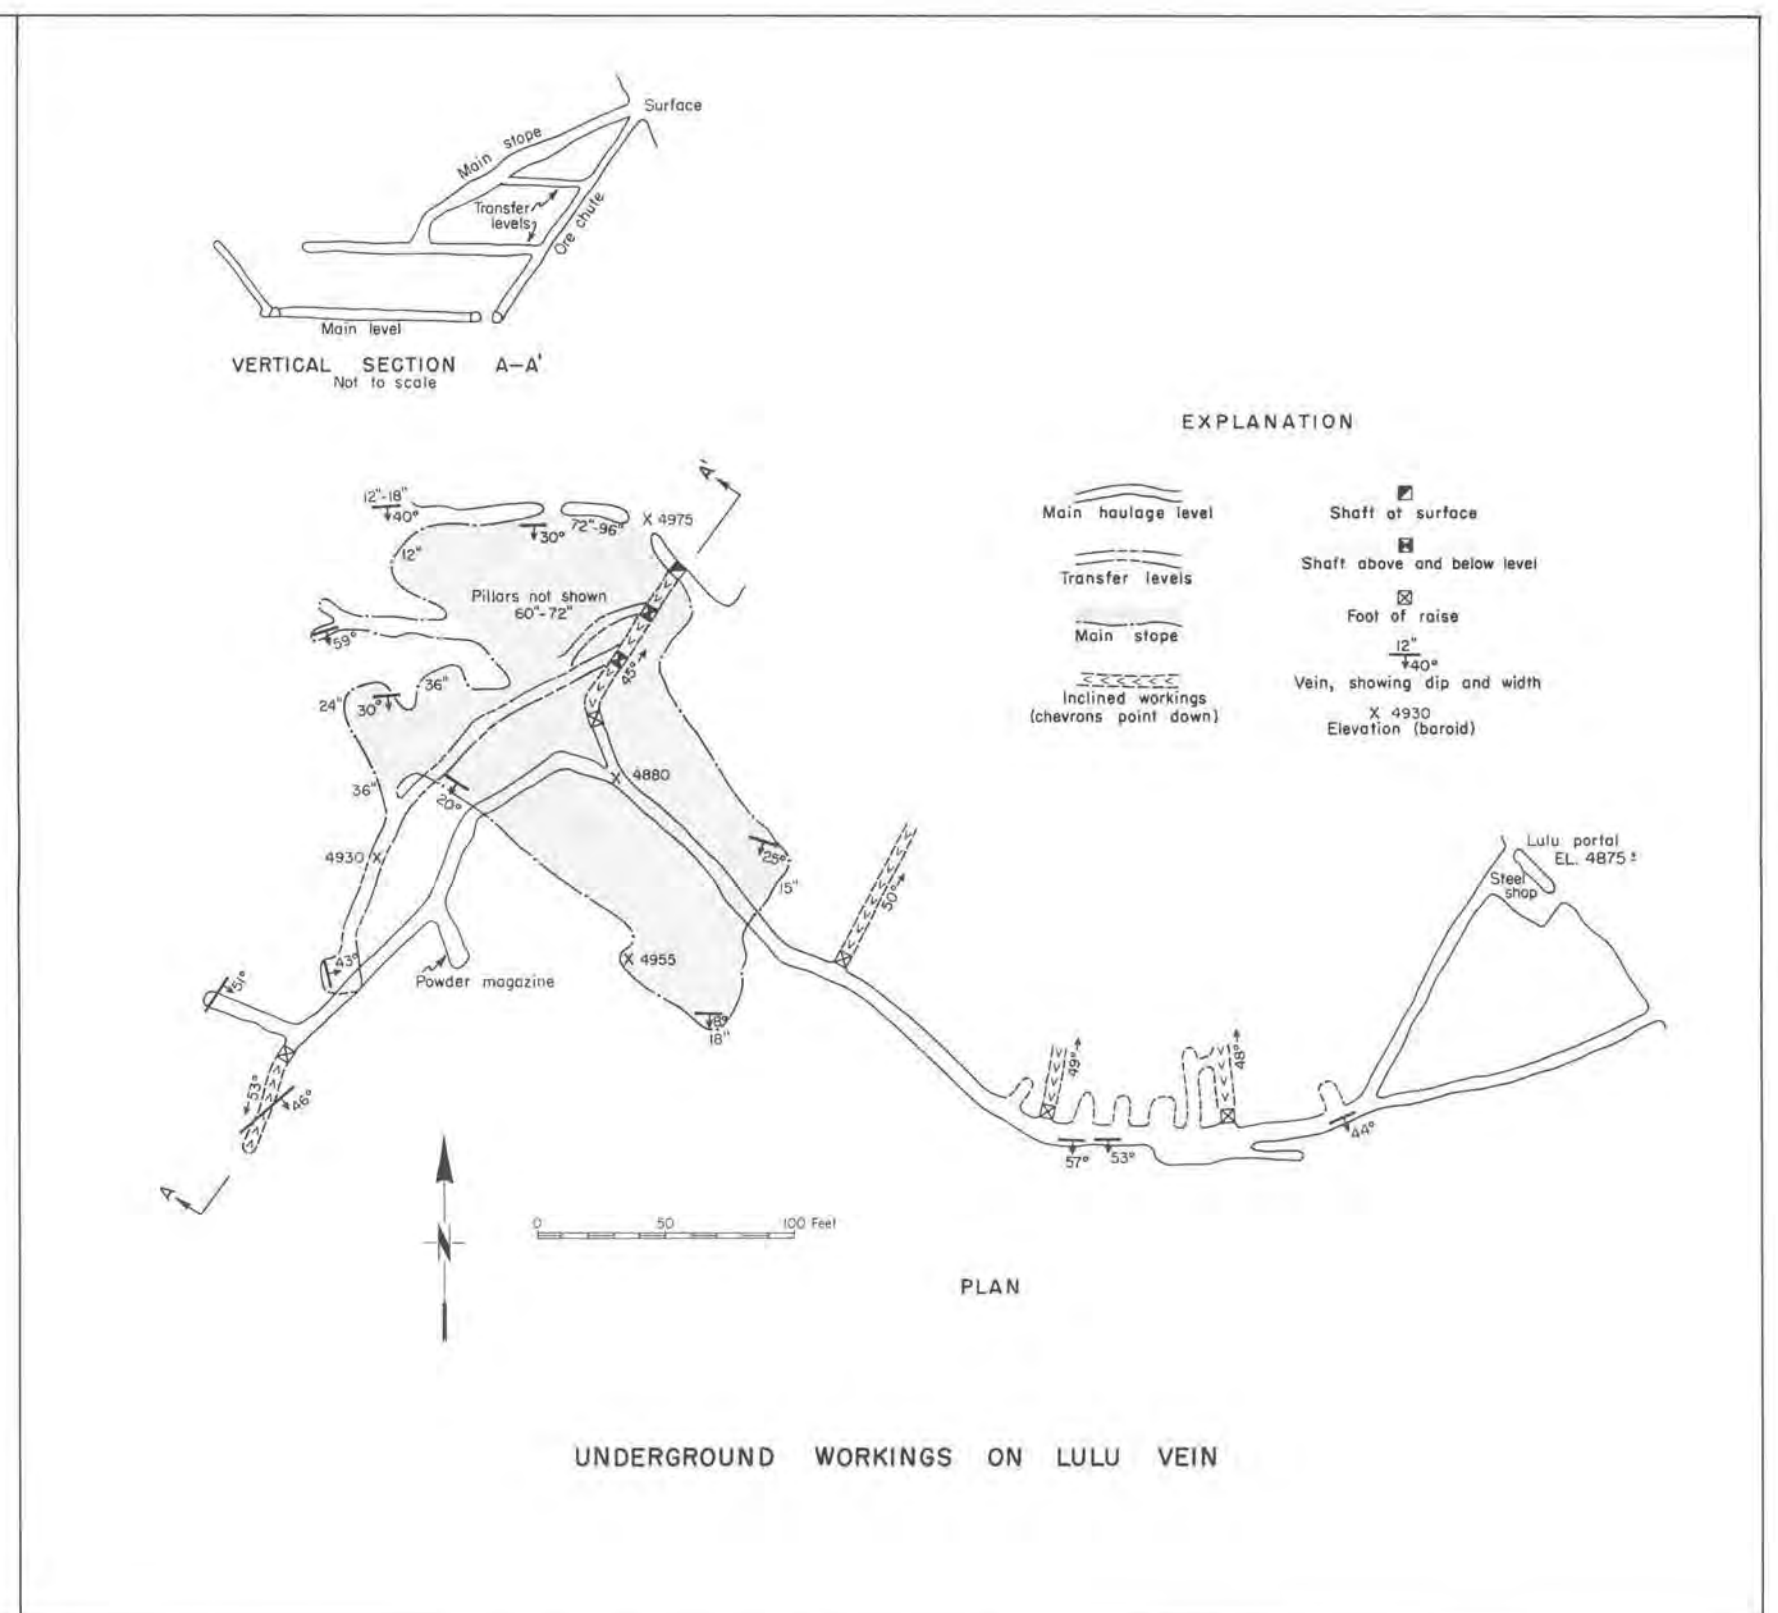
Surface
Main stope
Transfer levels
Ore chute
Main level
VERTICAL SECTION A–A'
Not to scale

EXPLANATION

Main haulage level
Transfer levels
Main stope
Inclined workings (chevrons point down)
Shaft at surface
Shaft above and below level
Foot of raise
12"
40°
Vein, showing dip and width
X 4930
Elevation (baroid)

A'
12"-18"
40°
30°
72"-96"
X 4975
12"
Pillars not shown
60"-72"
59°
36"
24"
30°
45°
36"
20°
X 4880
4930 X
25°
15"
50°
Lulu portal
EL. 4875±
Steel shop
43°
Powder magazine
X 4955
51°
18°
18"
53°
46°
49°
48°
57°
53°
44°
A
0
50
100 Feet
N

PLAN

UNDERGROUND WORKINGS ON LULU VEIN